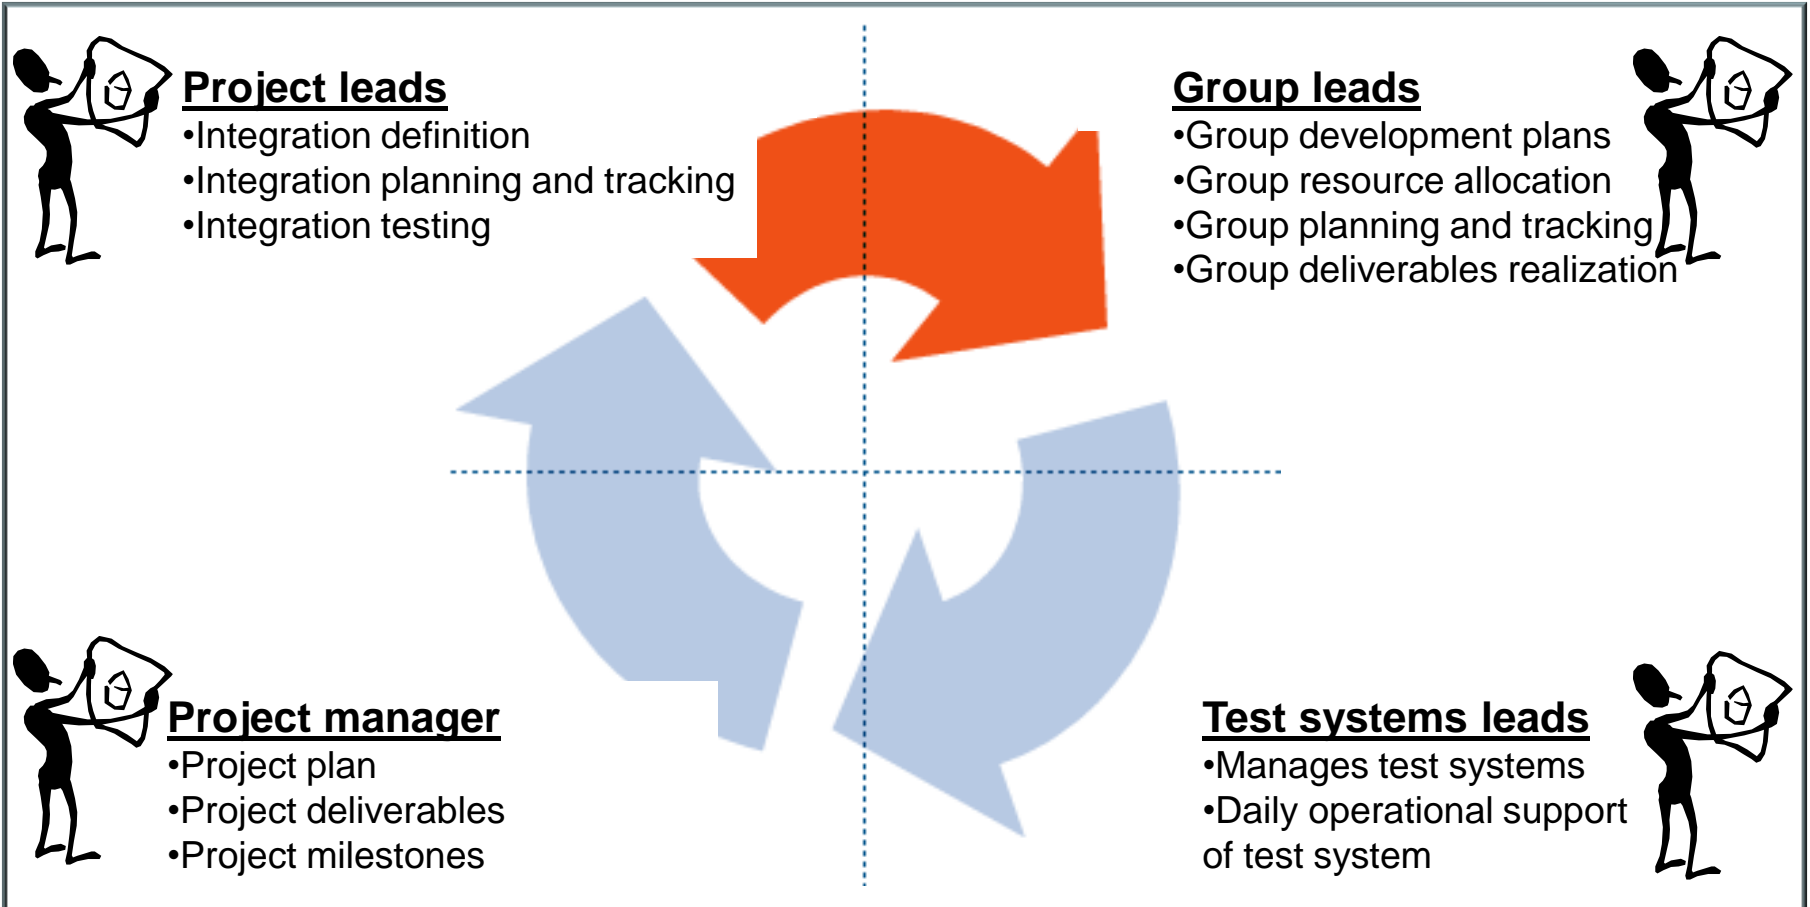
Project leads
•Integration definition
•Integration planning and tracking
•Integration testing

Group leads
•Group development plans
•Group resource allocation
•Group planning and tracking
•Group deliverables realization

Project manager
•Project plan
•Project deliverables
•Project milestones

Test systems leads
•Manages test systems
•Daily operational support of test system